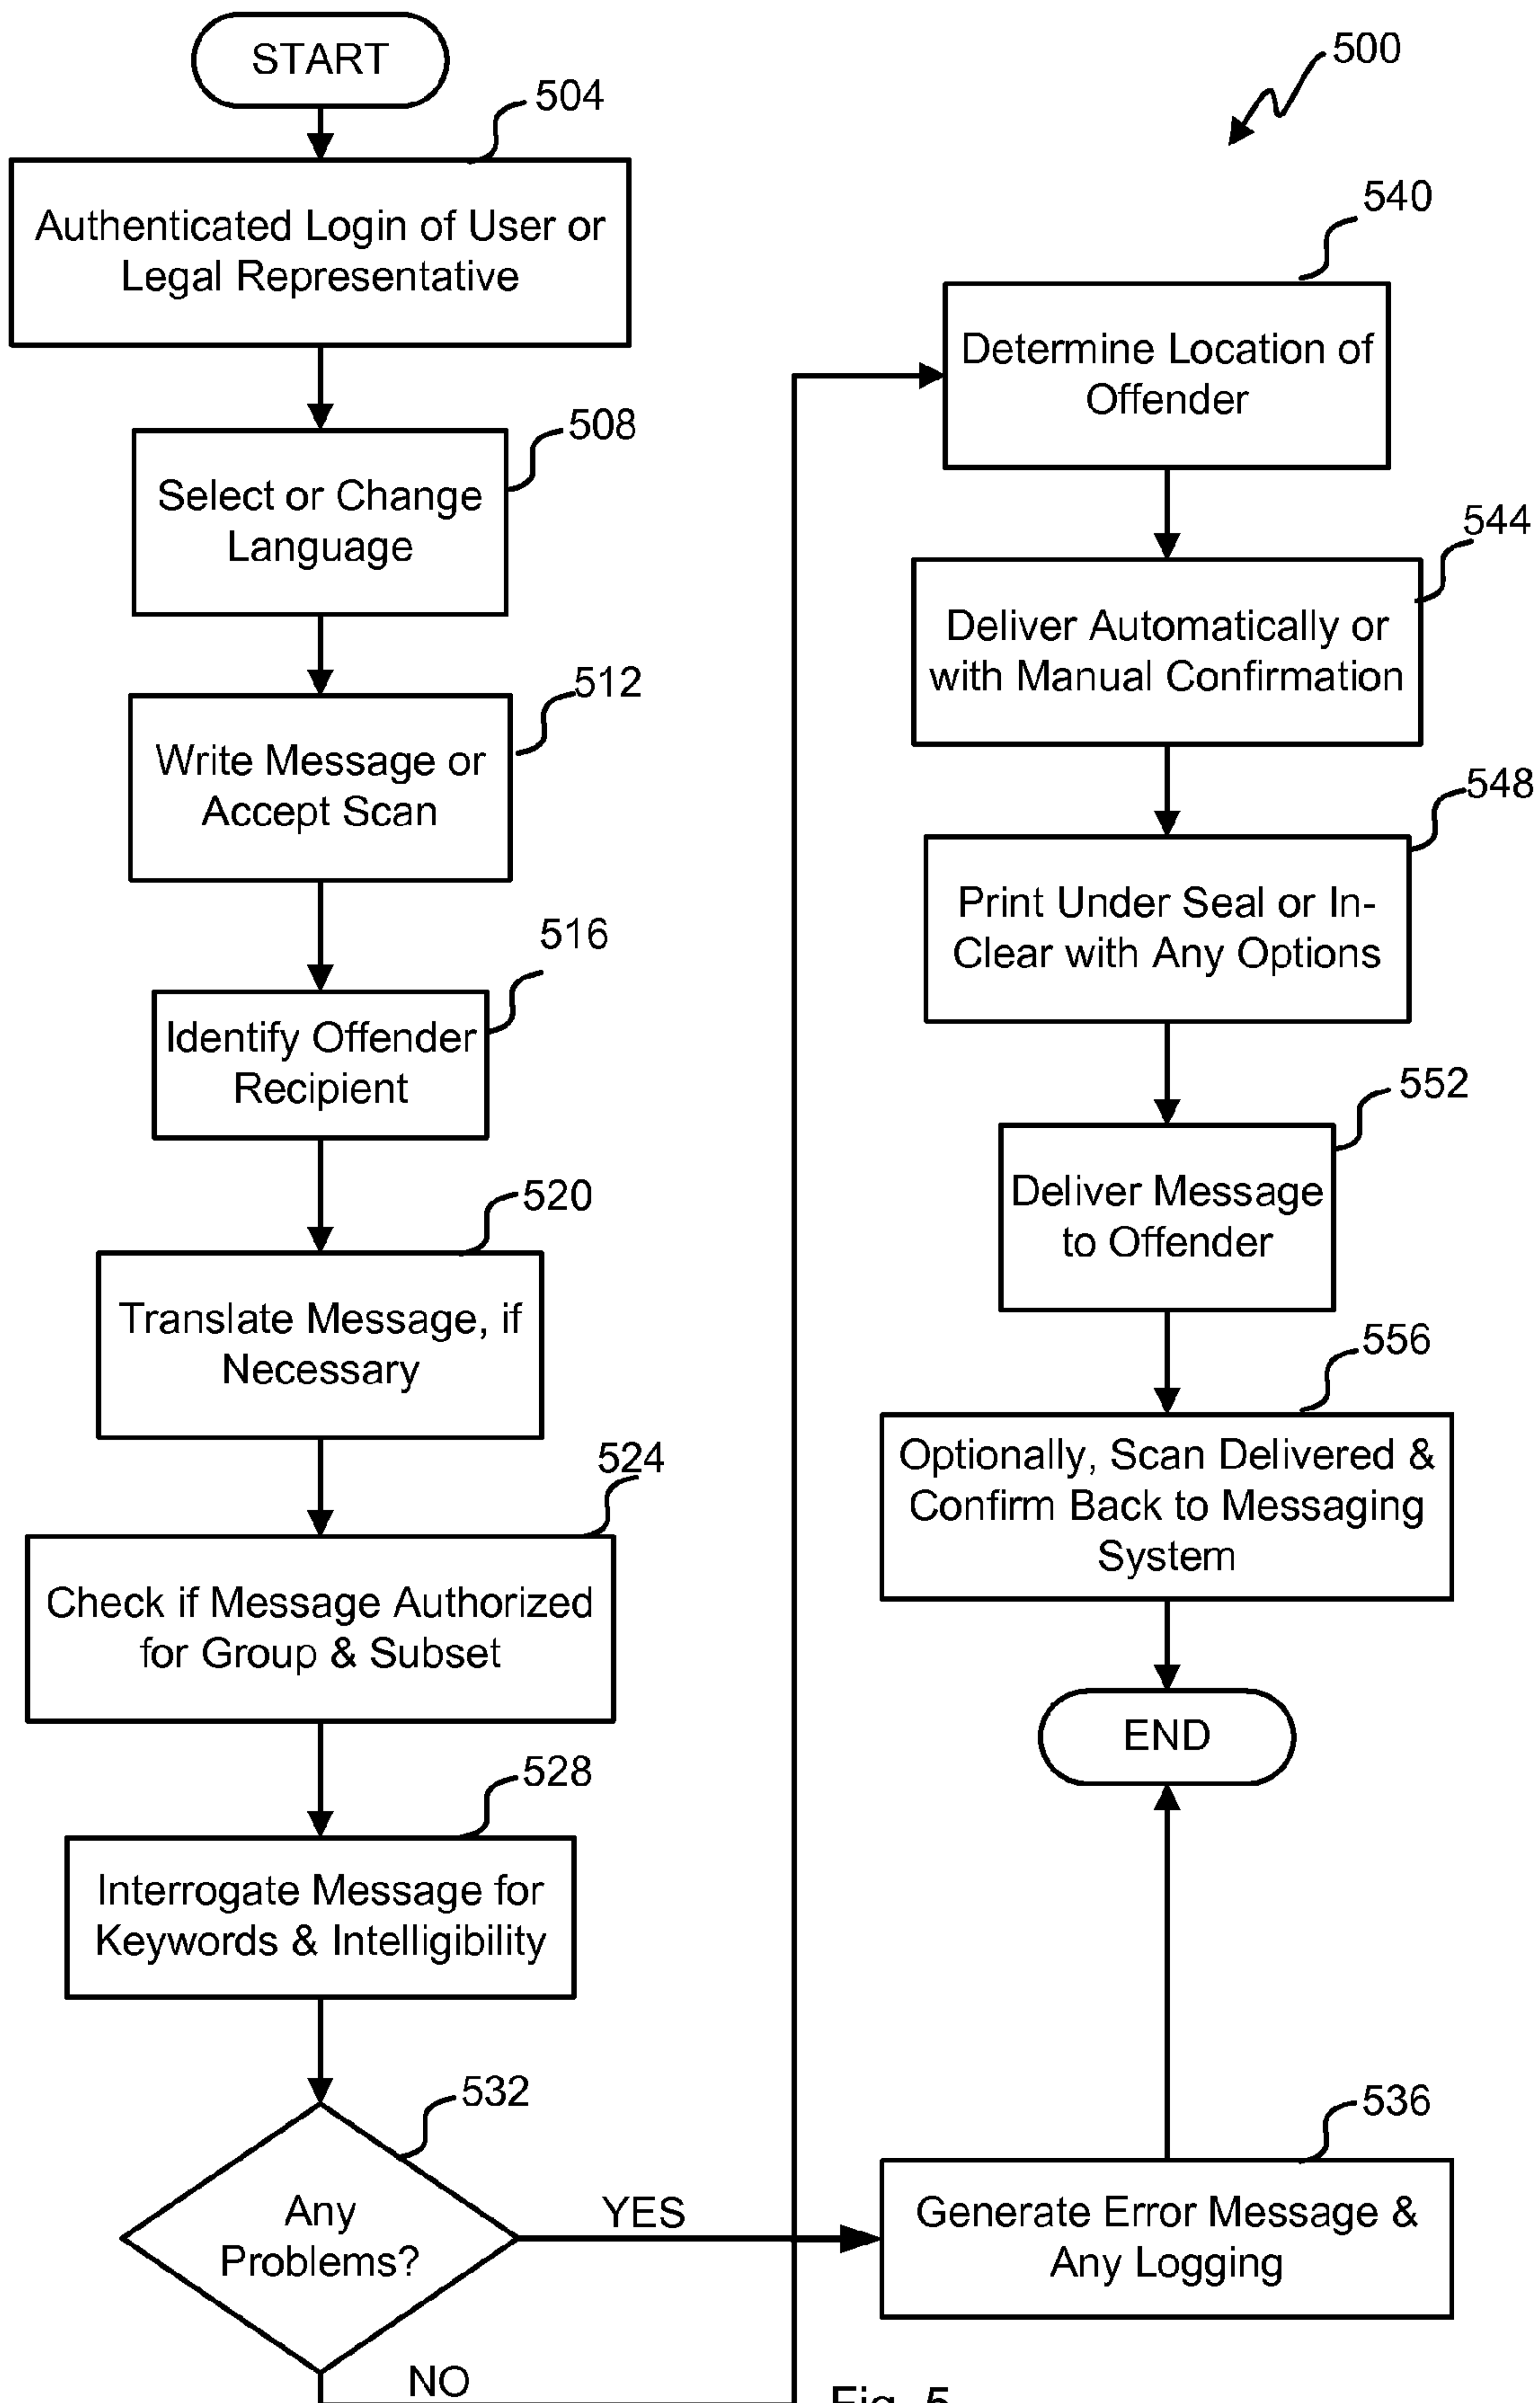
START

504

Authenticated Login of User or Legal Representative

508

Select or Change Language

512

Write Message or Accept Scan

516

Identify Offender Recipient

520

Translate Message, if Necessary

524

Check if Message Authorized for Group & Subset

528

Interrogate Message for Keywords & Intelligibility

532

Any Problems?

YES

NO

500

540

Determine Location of Offender

544

Deliver Automatically or with Manual Confirmation

548

Print Under Seal or In-Clear with Any Options

552

Deliver Message to Offender

556

Optionally, Scan Delivered & Confirm Back to Messaging System

END

536

Generate Error Message & Any Logging

Fig. 5